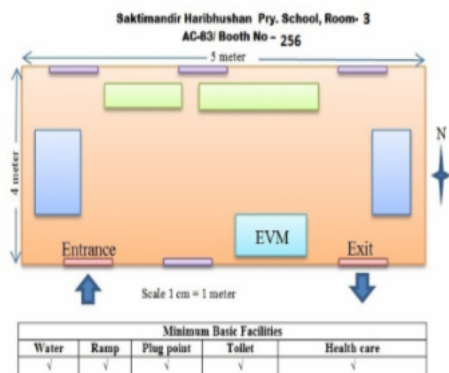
Saktimandir Haribhushan Pry. School, Room- 3
AC-83/ Booth No - 256

5 meter
4 meter
N
Entrance
EVM
Exit
Scale 1 cm = 1 meter

| Minimum Basic Facilities | | | | |
|---|---|---|---|---|
| Water | Ramp | Plug point | Toilet | Health care |
| √ | √ | √ | √ | √ |